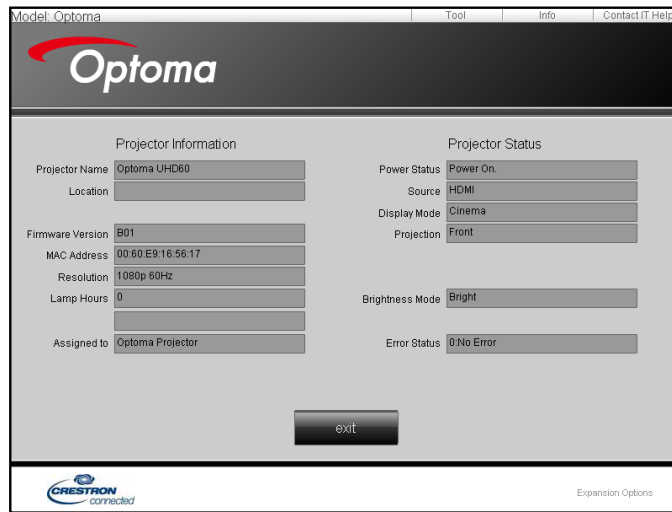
Model: Optoma

Tool | Info | Contact IT Help

Optoma

Projector Information

Projector Name: Optoma UHD60
Location:

Firmware Version: B01
MAC Address: 00:60:E9:16:56:17
Resolution: 1080p 60Hz
Lamp Hours: 0

Assigned to: Optoma Projector

Projector Status

Power Status: Power On.
Source: HDMI
Display Mode: Cinema
Projection: Front

Brightness Mode: Bright

Error Status: 0:No Error

exit

CRESTRON connected

Expansion Options